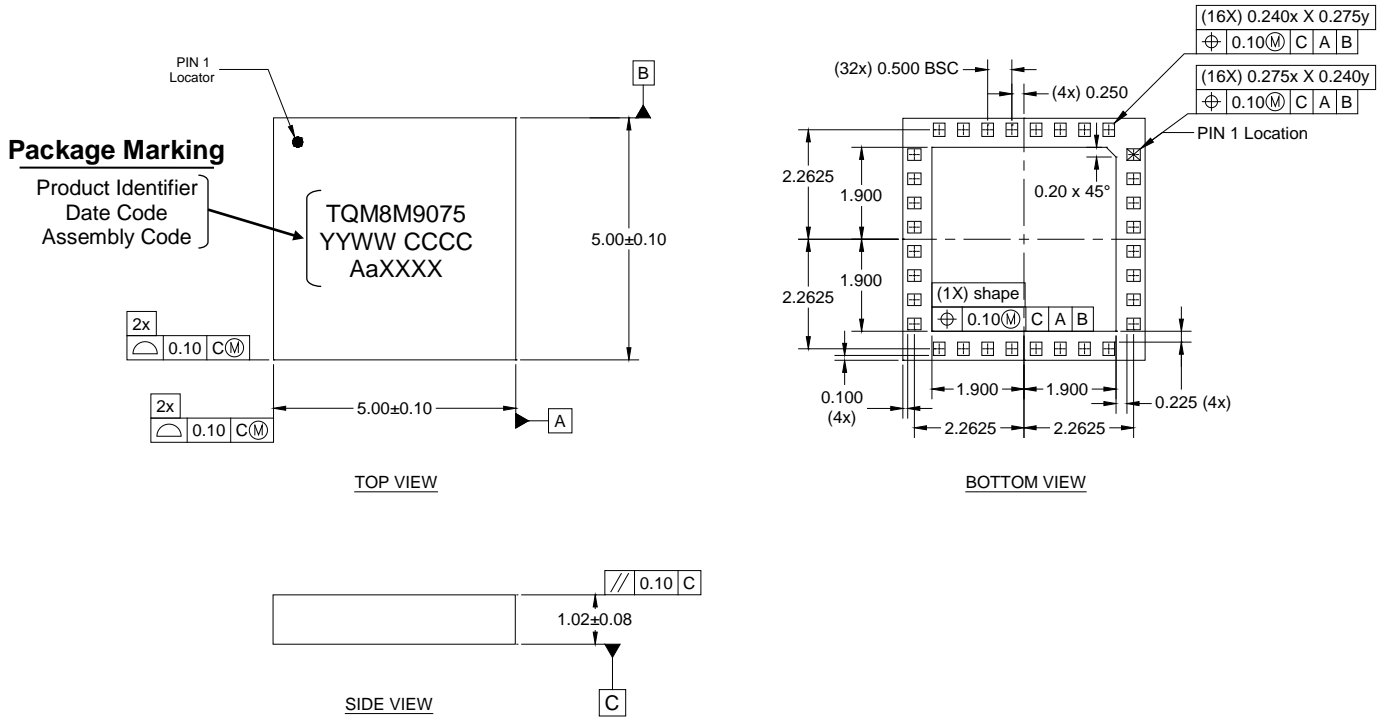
PIN 1 Locator

B

Package Marking

Product Identifier
Date Code
Assembly Code

TQM8M9075
YYWW CCCC
AaXXXX

5.00±0.10

2x
⌓ 0.10 CⓂ

2x
⌓ 0.10 CⓂ

5.00±0.10

A

TOP VIEW

(16X) 0.240x X 0.275y
⌖ 0.10Ⓜ C A B

(32x) 0.500 BSC

(4x) 0.250

(16X) 0.275x X 0.240y
⌖ 0.10Ⓜ C A B

PIN 1 Location

2.2625
1.900
0.20 x 45°
1.900
2.2625

(1X) shape
⌖ 0.10Ⓜ C A B

0.100
(4x)

1.900
1.900

0.225 (4x)

2.2625
2.2625

BOTTOM VIEW

// 0.10 C

1.02±0.08

C

SIDE VIEW